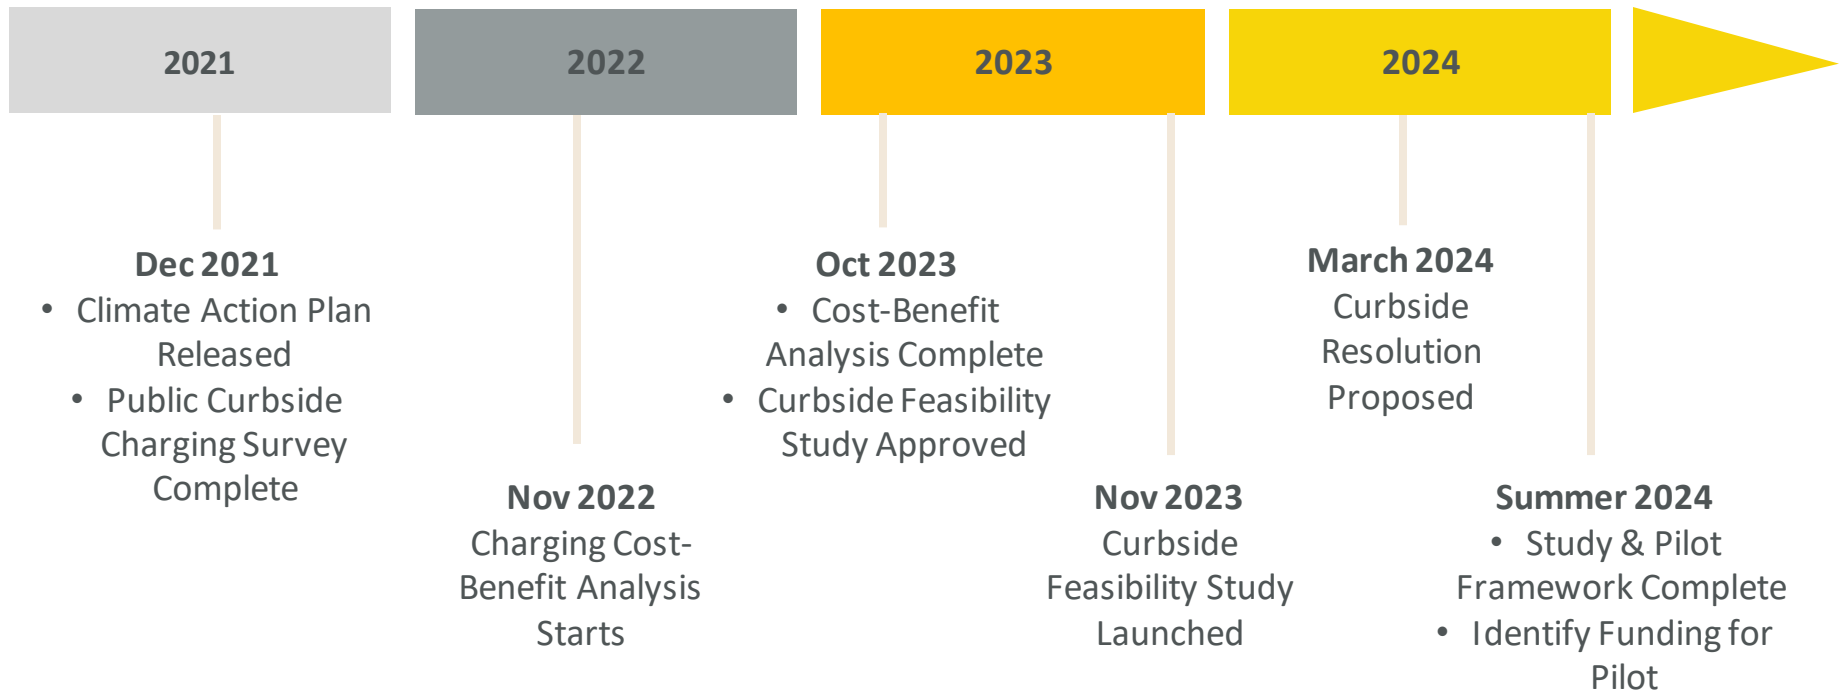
2021

2022

2023

2024

Dec 2021
- Climate Action Plan Released
- Public Curbside Charging Survey Complete

Nov 2022
Charging Cost-Benefit Analysis Starts

Oct 2023
- Cost-Benefit Analysis Complete
- Curbside Feasibility Study Approved

Nov 2023
Curbside Feasibility Study Launched

March 2024
Curbside Resolution Proposed

Summer 2024
- Study & Pilot Framework Complete
- Identify Funding for Pilot